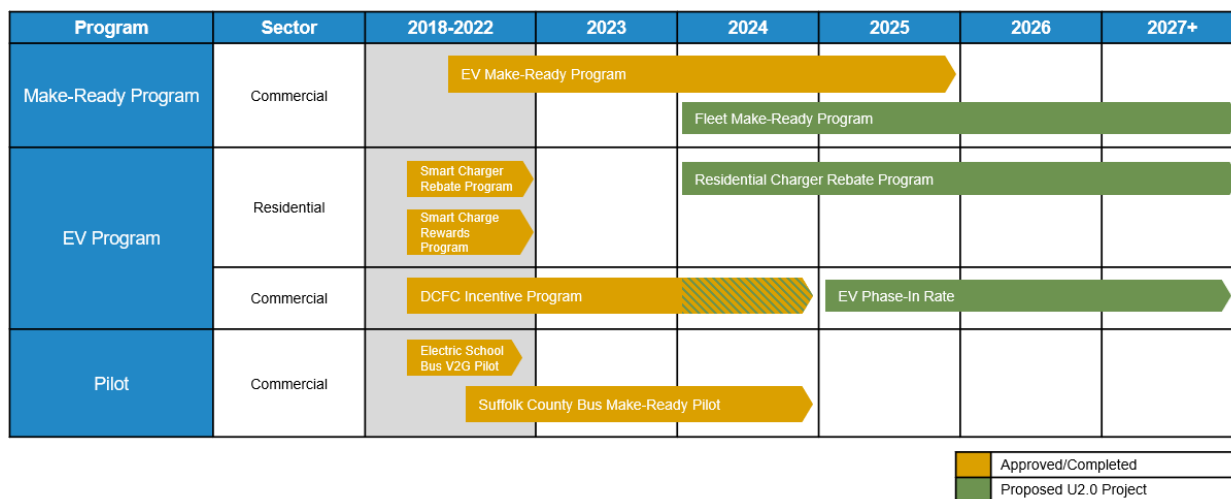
| Program | Sector | 2018-2022 | 2023 | 2024 | 2025 | 2026 | 2027+ |
|---|---|---|---|---|---|---|---|
| Make-Ready Program | Commercial | EV Make-Ready Program<br>Fleet Make-Ready Program | | | | | |
| EV Program | Residential | Smart Charger Rebate Program<br>Smart Charge Rewards Program<br>Residential Charger Rebate Program | | | | | |
| | Commercial | DCFC Incentive Program<br>EV Phase-In Rate | | | | | |
| Pilot | Commercial | Electric School Bus V2G Pilot<br>Suffolk County Bus Make-Ready Pilot | | | | | |

Approved/Completed
Proposed U2.0 Project